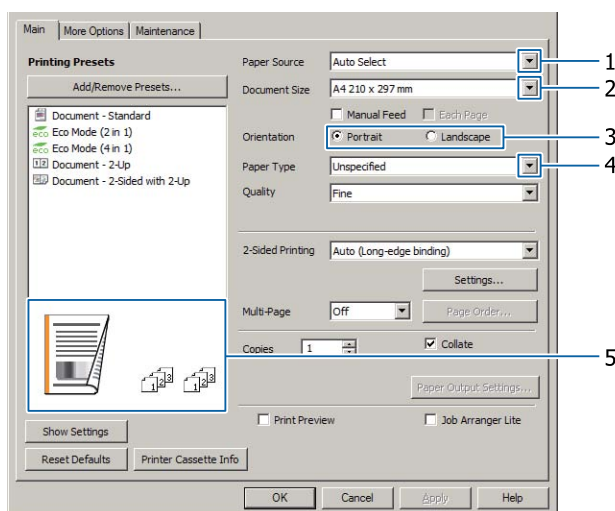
Main | More Options | Maintenance

Printing Presets

Add/Remove Presets...

Document - Standard
Eco Mode (2 in 1)
Eco Mode (4 in 1)
Document - 2-Up
Document - 2-Sided with 2-Up

Paper Source | Auto Select | 1
Document Size | A4 210 x 297 mm | 2
Manual Feed | Each Page
Orientation | Portrait | Landscape | 3
Paper Type | Unspecified | 4
Quality | Fine

2-Sided Printing | Auto (Long-edge binding)
Settings...

Multi-Page | Off | Page Order...

Copies | 1 | Collate | 5

Paper Output Settings...

Print Preview | Job Arranger Lite

Show Settings

Reset Defaults | Printer Cassette Info

OK | Cancel | Apply | Help